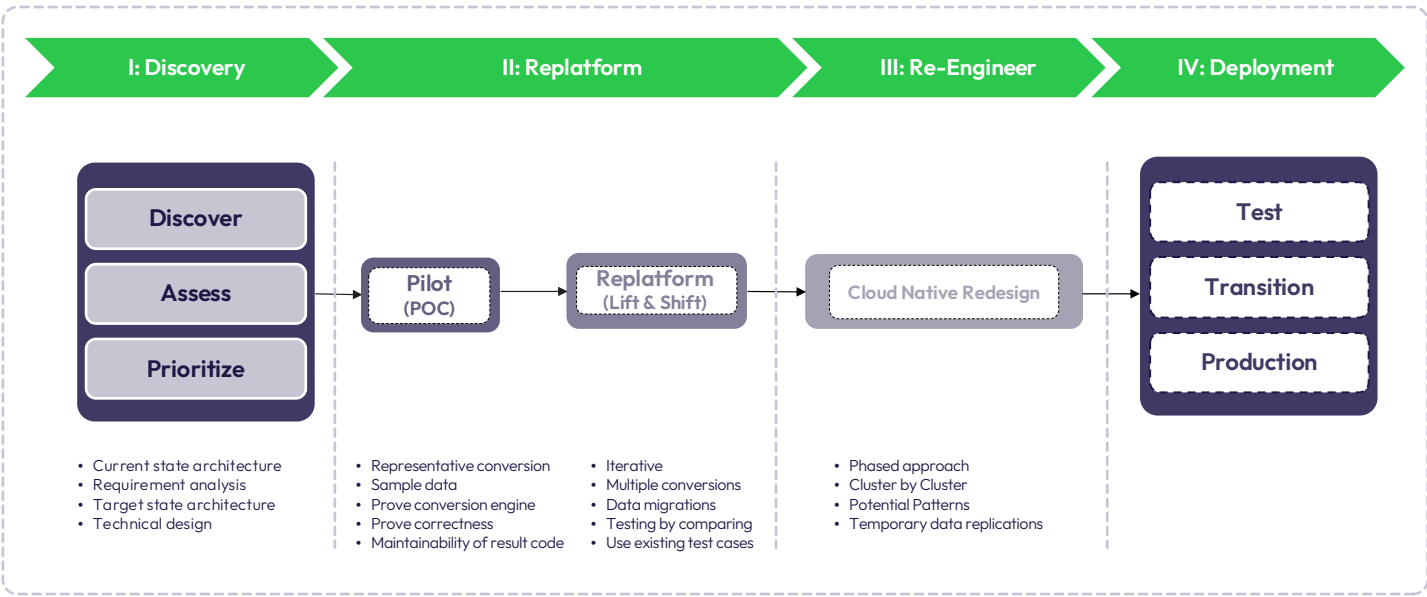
I: Discovery

II: Replatform

III: Re-Engineer

IV: Deployment

Discover

Assess

Prioritize

Pilot
(POC)

Replatform
(Lift & Shift)

Cloud Native Redesign

Test

Transition

Production

• Current state architecture
• Requirement analysis
• Target state architecture
• Technical design

• Representative conversion
• Sample data
• Prove conversion engine
• Prove correctness
• Maintainability of result code

• Iterative
• Multiple conversions
• Data migrations
• Testing by comparing
• Use existing test cases

• Phased approach
• Cluster by Cluster
• Potential Patterns
• Temporary data replications